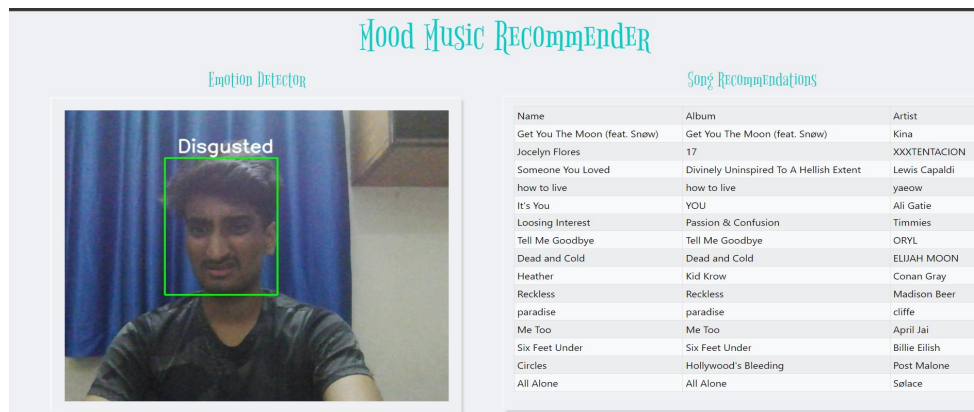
Mood Music Recommender

Emotion Detector

Disgusted

Song Recommendations

| Name | Album | Artist |
|---|---|---|
| Get You The Moon (feat. Snøw) | Get You The Moon (feat. Snøw) | Kina |
| Jocelyn Flores | 17 | XXXTENTACION |
| Someone You Loved | Divinely Uninspired To A Hellish Extent | Lewis Capaldi |
| how to live | how to live | yaeow |
| It's You | YOU | Ali Gatie |
| Loosing Interest | Passion & Confusion | Timmies |
| Tell Me Goodbye | Tell Me Goodbye | ORYL |
| Dead and Cold | Dead and Cold | ELIJAH MOON |
| Heather | Kid Krow | Conan Gray |
| Reckless | Reckless | Madison Beer |
| paradise | paradise | cliffe |
| Me Too | Me Too | April Jai |
| Six Feet Under | Six Feet Under | Billie Eilish |
| Circles | Hollywood's Bleeding | Post Malone |
| All Alone | All Alone | Sølace |